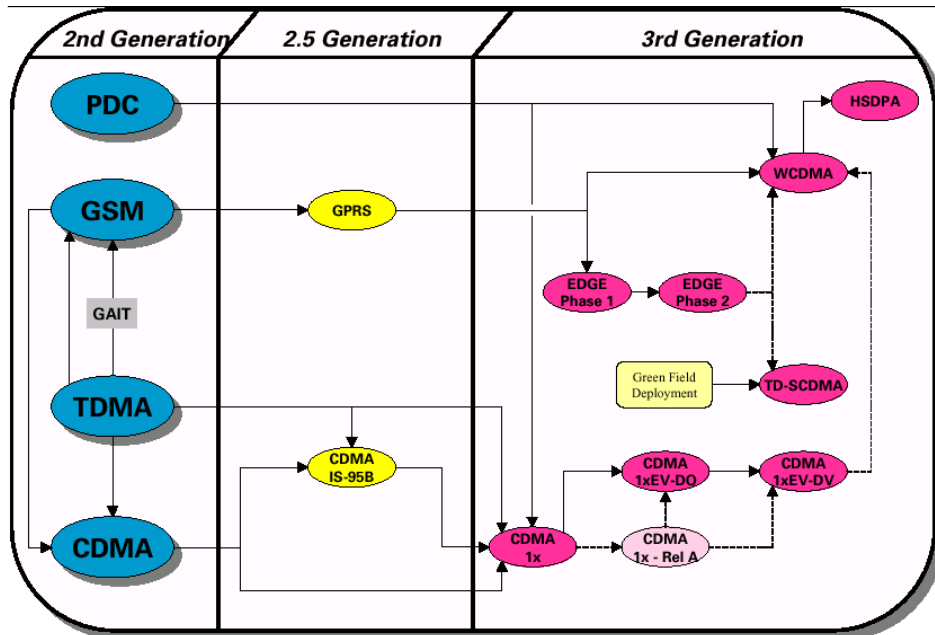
2nd Generation

2.5 Generation

3rd Generation

PDC

GSM

GAIT

TDMA

CDMA

GPRS

CDMA IS-95B

HSDPA

WCDMA

EDGE Phase 1

EDGE Phase 2

Green Field Deployment

TD-SCDMA

CDMA 1xEV-DO

CDMA 1xEV-DV

CDMA 1x

CDMA 1x - Rel A